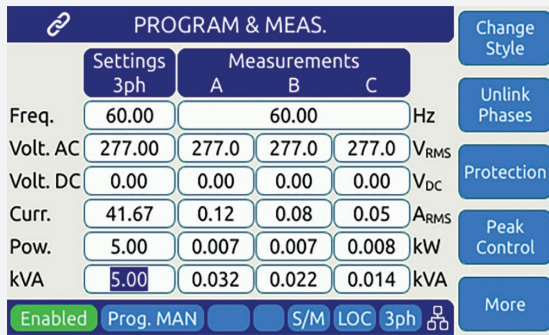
PROGRAM & MEAS.

|  | Settings 3ph | Measurements A | B | C |  |
|---|---|---|---|---|---|
| Freq. | 60.00 | 60.00 |  |  | Hz |
| Volt. AC | 277.00 | 277.0 | 277.0 | 277.0 | $V_{RMS}$ |
| Volt. DC | 0.00 | 0.00 | 0.00 | 0.00 | $V_{DC}$ |
| Curr. | 41.67 | 0.12 | 0.08 | 0.05 | $A_{RMS}$ |
| Pow. | 5.00 | 0.007 | 0.007 | 0.008 | kW |
| kVA | 5.00 | 0.032 | 0.022 | 0.014 | kVA |

Enabled Prog. MAN S/M LOC 3ph

Change Style

Unlink Phases

Protection

Peak Control

More